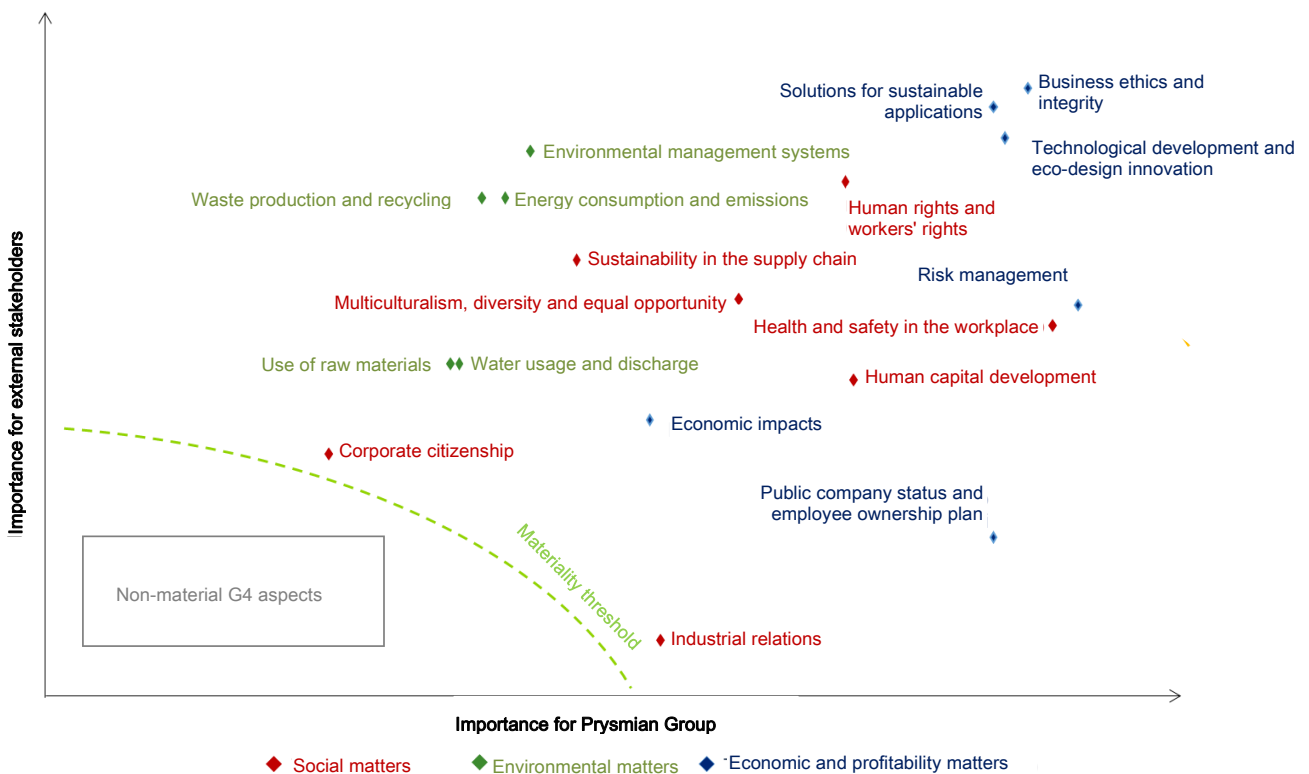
Importance for external stakeholders

Solutions for sustainable applications

Business ethics and integrity

Technological development and eco-design innovation

Environmental management systems

Waste production and recycling

Energy consumption and emissions

Human rights and workers' rights

Sustainability in the supply chain

Risk management

Multiculturalism, diversity and equal opportunity

Health and safety in the workplace

Use of raw materials

Water usage and discharge

Human capital development

Economic impacts

Corporate citizenship

Public company status and employee ownership plan

Materiality threshold

Non-material G4 aspects

Industrial relations

Importance for Prysmian Group

Social matters

Environmental matters

Economic and profitability matters